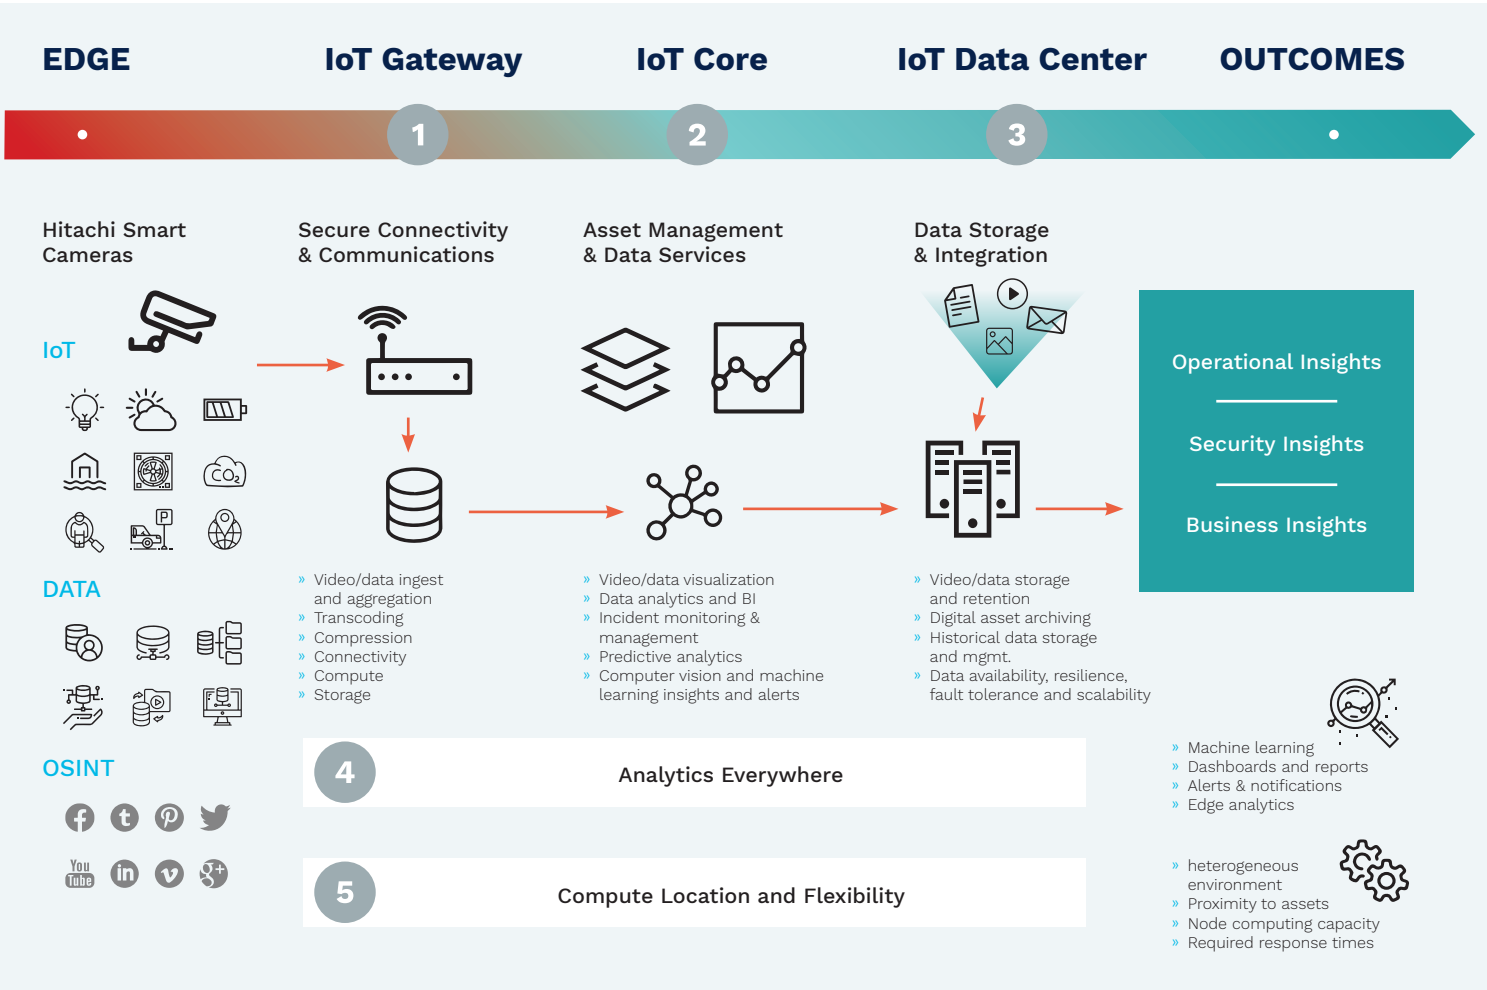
EDGE

IoT Gateway

IoT Core

IoT Data Center

OUTCOMES

1

2

3

Hitachi Smart Cameras

Secure Connectivity & Communications

Asset Management & Data Services

Data Storage & Integration

IoT

$CO_2$

P

DATA

OSINT

You Tube

Operational Insights

Security Insights

Business Insights

» Video/data ingest and aggregation
» Transcoding
» Compression
» Connectivity
» Compute
» Storage

» Video/data visualization
» Data analytics and BI
» Incident monitoring & management
» Predictive analytics
» Computer vision and machine learning insights and alerts

» Video/data storage and retention
» Digital asset archiving
» Historical data storage and mgmt.
» Data availability, resilience, fault tolerance and scalability

» Machine learning
» Dashboards and reports
» Alerts & notifications
» Edge analytics

4

Analytics Everywhere

5

Compute Location and Flexibility

» heterogeneous environment
» Proximity to assets
» Node computing capacity
» Required response times